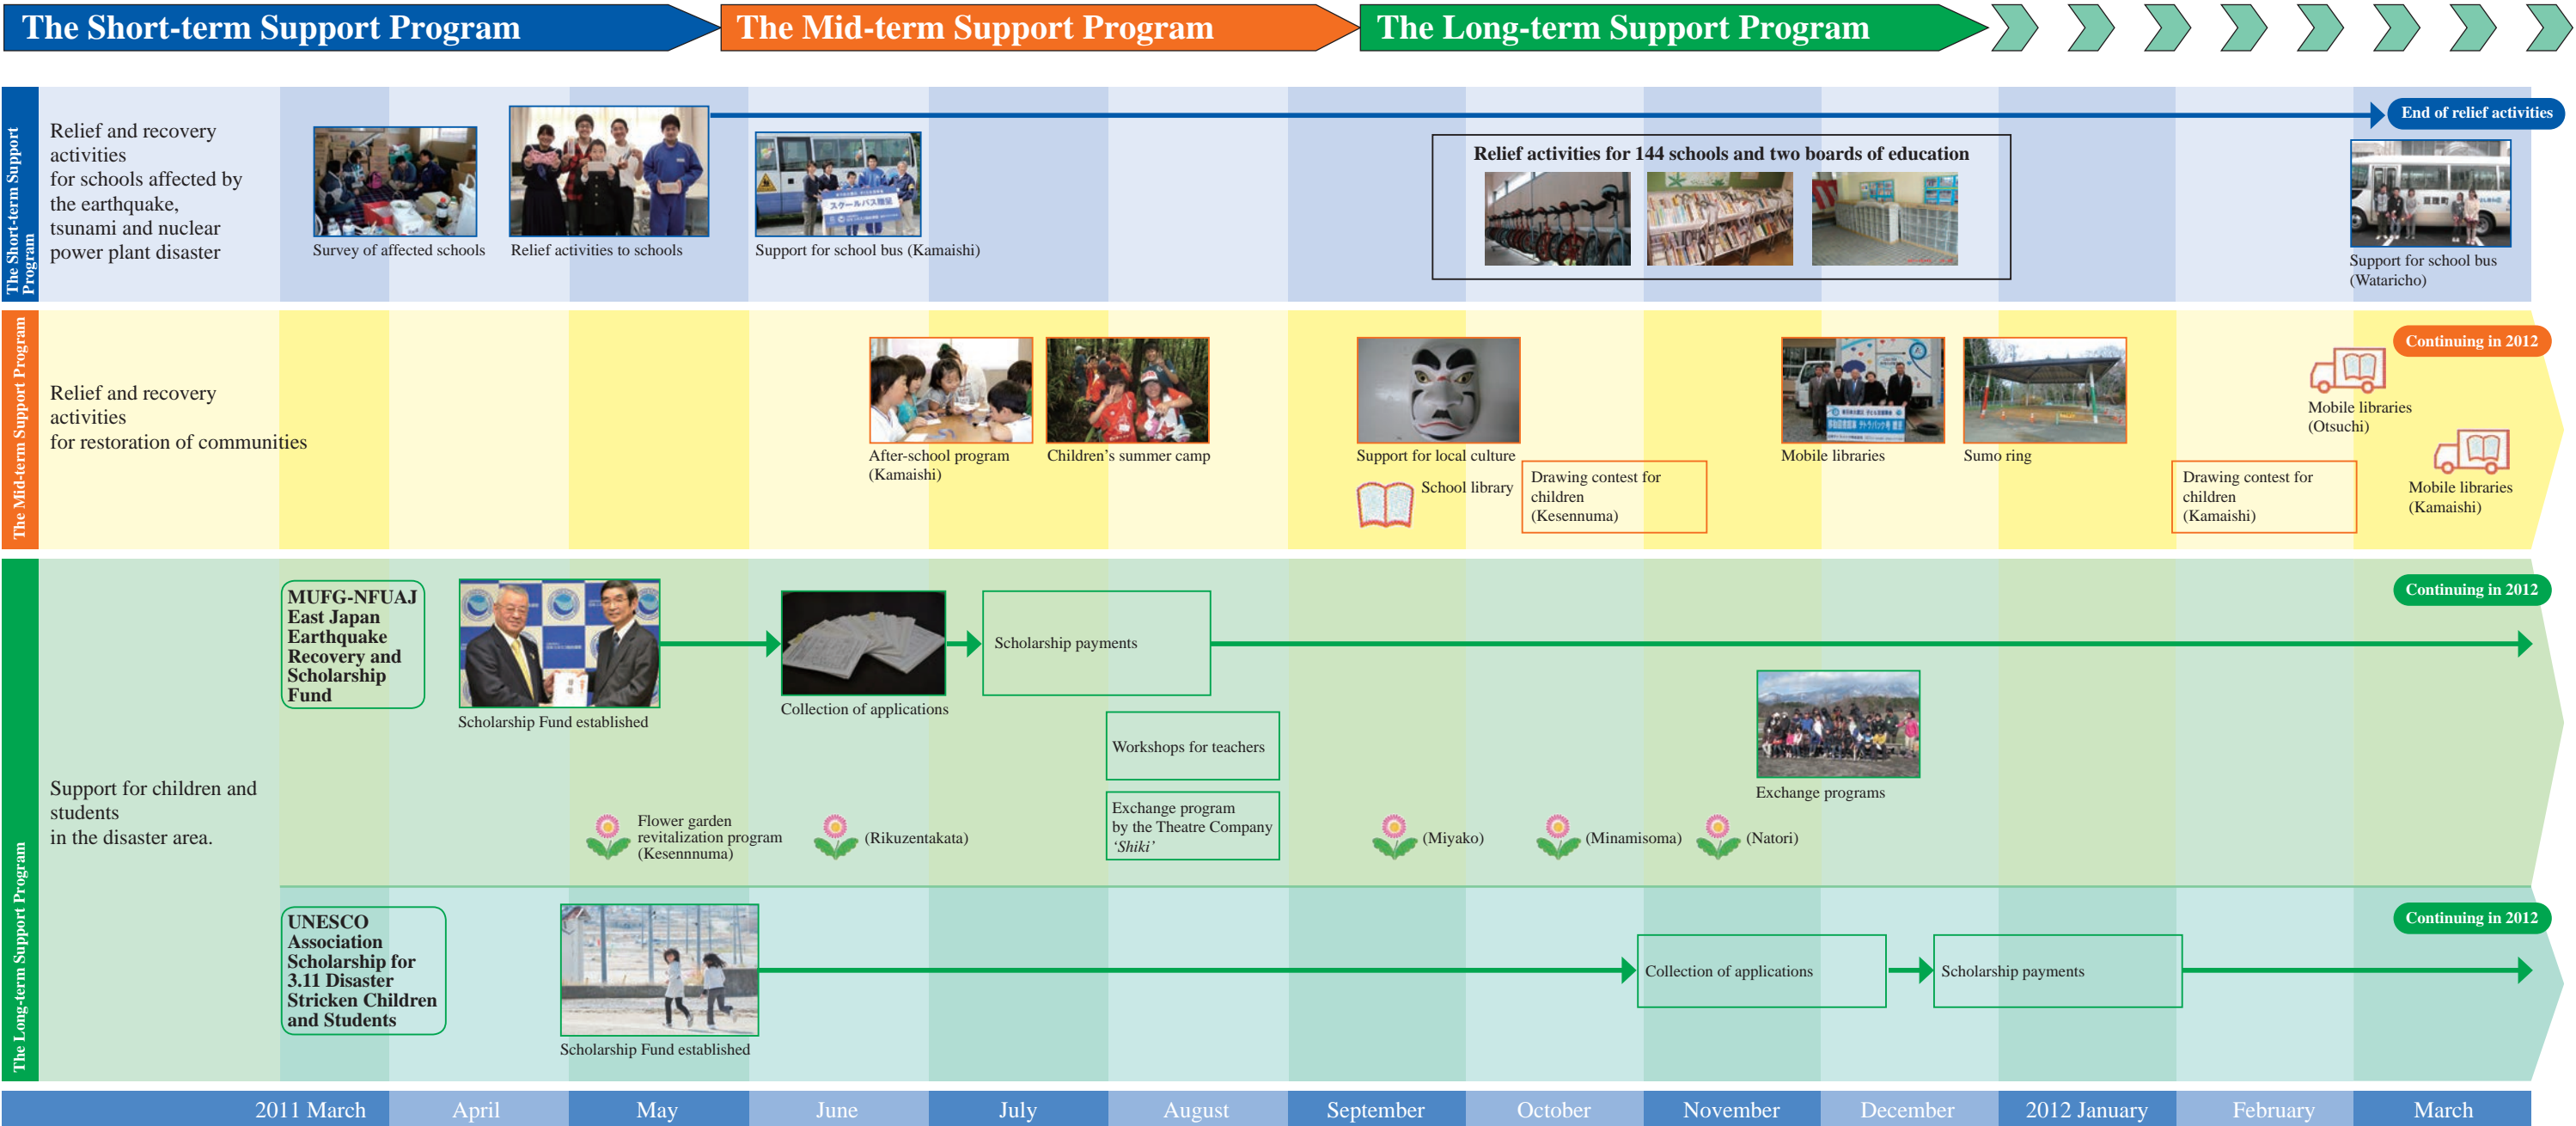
The Short-term Support Program
The Mid-term Support Program
The Long-term Support Program

The Short-term Support Program

Relief and recovery activities for schools affected by the earthquake, tsunami and nuclear power plant disaster

Survey of affected schools
Relief activities to schools
Support for school bus (Kamaishi)
Relief activities for 144 schools and two boards of education
End of relief activities
Support for school bus (Wataricho)

The Mid-term Support Program

Relief and recovery activities for restoration of communities

After-school program (Kamaishi)
Children's summer camp
Support for local culture
School library
Drawing contest for children (Kesennuma)
Mobile libraries
Sumo ring
Drawing contest for children (Kamaishi)
Continuing in 2012
Mobile libraries (Otsuchi)
Mobile libraries (Kamaishi)

The Long-term Support Program

Support for children and students in the disaster area.

MUFG-NFUAJ East Japan Earthquake Recovery and Scholarship Fund
Scholarship Fund established
Collection of applications
Scholarship payments
Continuing in 2012
Workshops for teachers
Exchange program by the Theatre Company 'Shiki'
Exchange programs
Flower garden revitalization program (Kesennnuma)
(Rikuzentakata)
(Miyako)
(Minamisoma)
(Natori)

UNESCO Association Scholarship for 3.11 Disaster Stricken Children and Students
Scholarship Fund established
Collection of applications
Scholarship payments
Continuing in 2012

2011 March | April | May | June | July | August | September | October | November | December | 2012 January | February | March